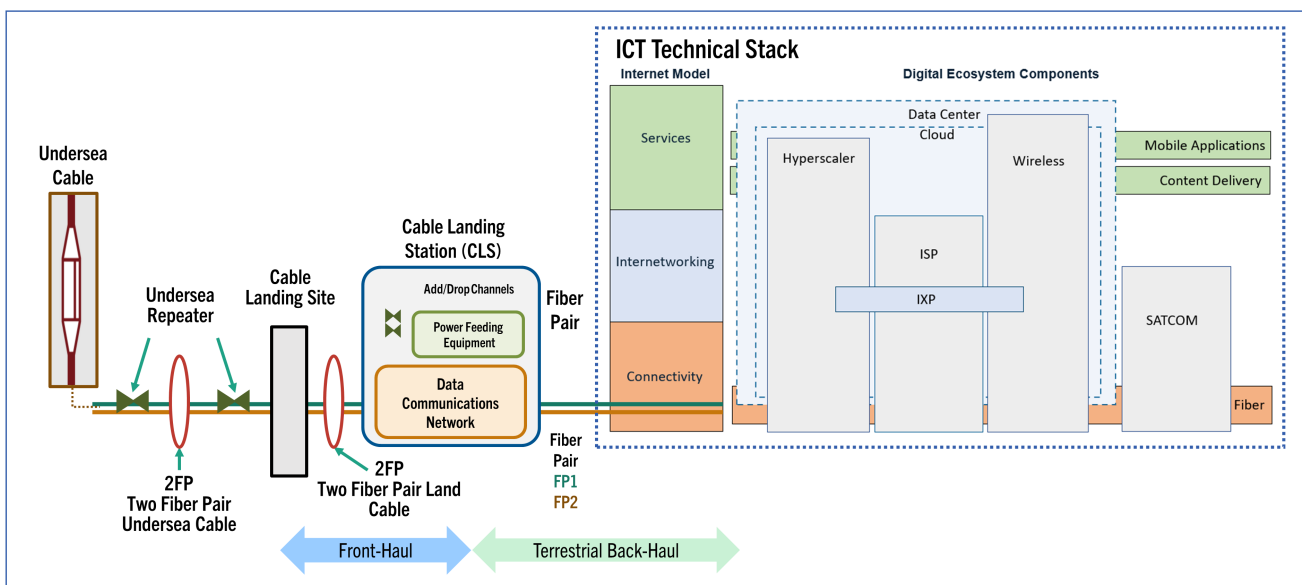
ICT Technical Stack

Internet Model

Digital Ecosystem Components

Services

Internetworking

Connectivity

Data Center

Cloud

Hyperscaler

ISP

IXP

Wireless

SATCOM

Mobile Applications

Content Delivery

Fiber

Undersea Cable

Undersea Repeater

Cable Landing Site

Cable Landing Station (CLS)

Add/Drop Channels

Power Feeding Equipment

Data Communications Network

Fiber Pair

Fiber Pair
FP1
FP2

2FP
Two Fiber Pair Undersea Cable

2FP
Two Fiber Pair Land Cable

Front-Haul

Terrestrial Back-Haul